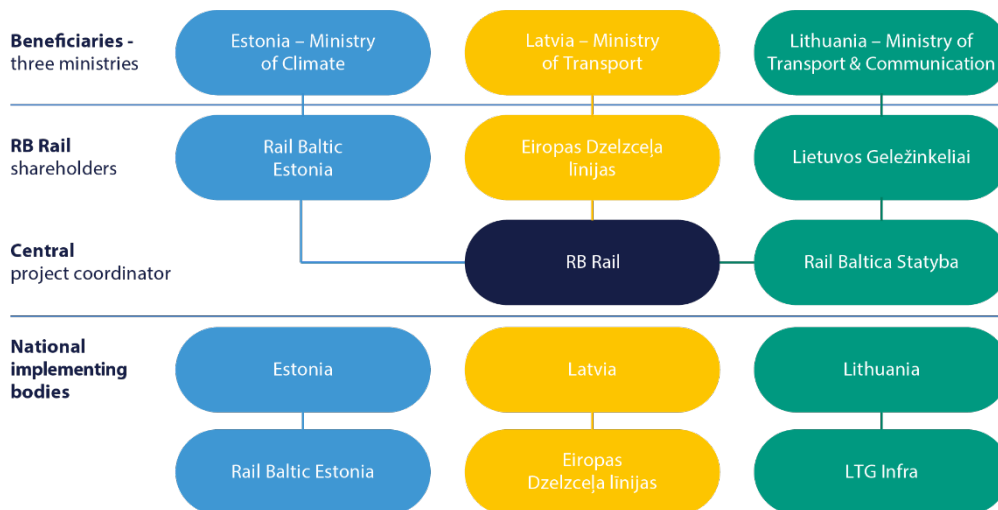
Beneficiaries - three ministries

Estonia – Ministry of Climate

Latvia – Ministry of Transport

Lithuania – Ministry of Transport & Communication

RB Rail shareholders

Rail Baltic Estonia

Eiropas Dzelzceļa līnijas

Lietuvos Geležinkeliai

Central project coordinator

RB Rail

Rail Baltica Statyba

National implementing bodies

Estonia

Latvia

Lithuania

Rail Baltic Estonia

Eiropas Dzelzceļa līnijas

LTG Infra